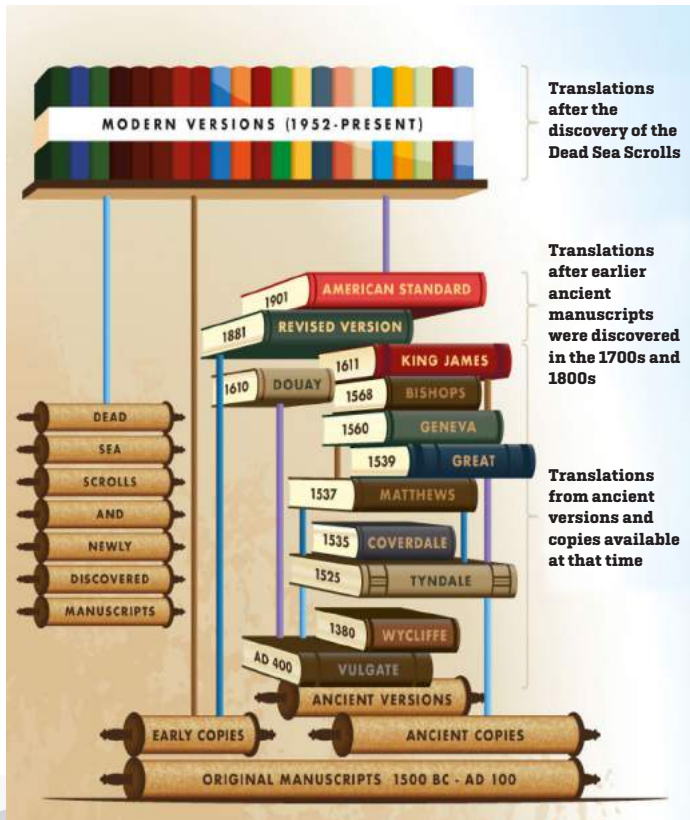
MODERN VERSIONS (1952-PRESENT)

Translations after the discovery of the Dead Sea Scrolls

Translations after earlier ancient manuscripts were discovered in the 1700s and 1800s

Translations from ancient versions and copies available at that time

1901 AMERICAN STANDARD
1881 REVISED VERSION
1611 KING JAMES
1610 DOUAY
1568 BISHOPS
1560 GENEVA
1539 GREAT
1537 MATTHEWS
1535 COVERDALE
1525 TYNDALE
1380 WYCLIFFE
AD 400 VULGATE

DEAD
SEA
SCROLLS
AND
NEWLY
DISCOVERED
MANUSCRIPTS

ANCIENT VERSIONS
EARLY COPIES
ANCIENT COPIES
ORIGINAL MANUSCRIPTS 1500 BC - AD 100